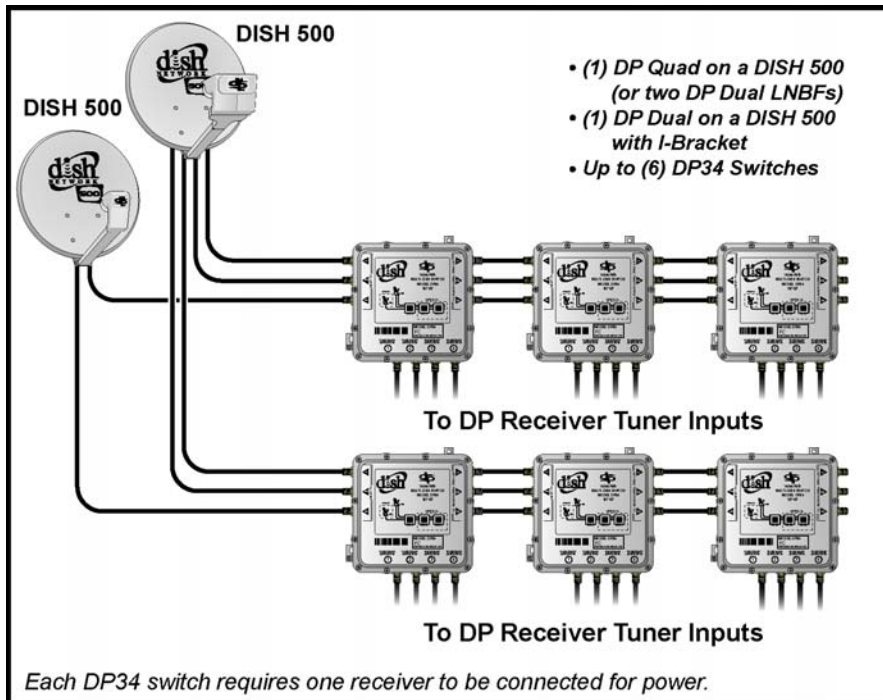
DISH 500

DISH 500

• (1) DP Quad on a DISH 500 (or two DP Dual LNBFs)
• (1) DP Dual on a DISH 500 with I-Bracket
• Up to (6) DP34 Switches

To DP Receiver Tuner Inputs

To DP Receiver Tuner Inputs

Each DP34 switch requires one receiver to be connected for power.